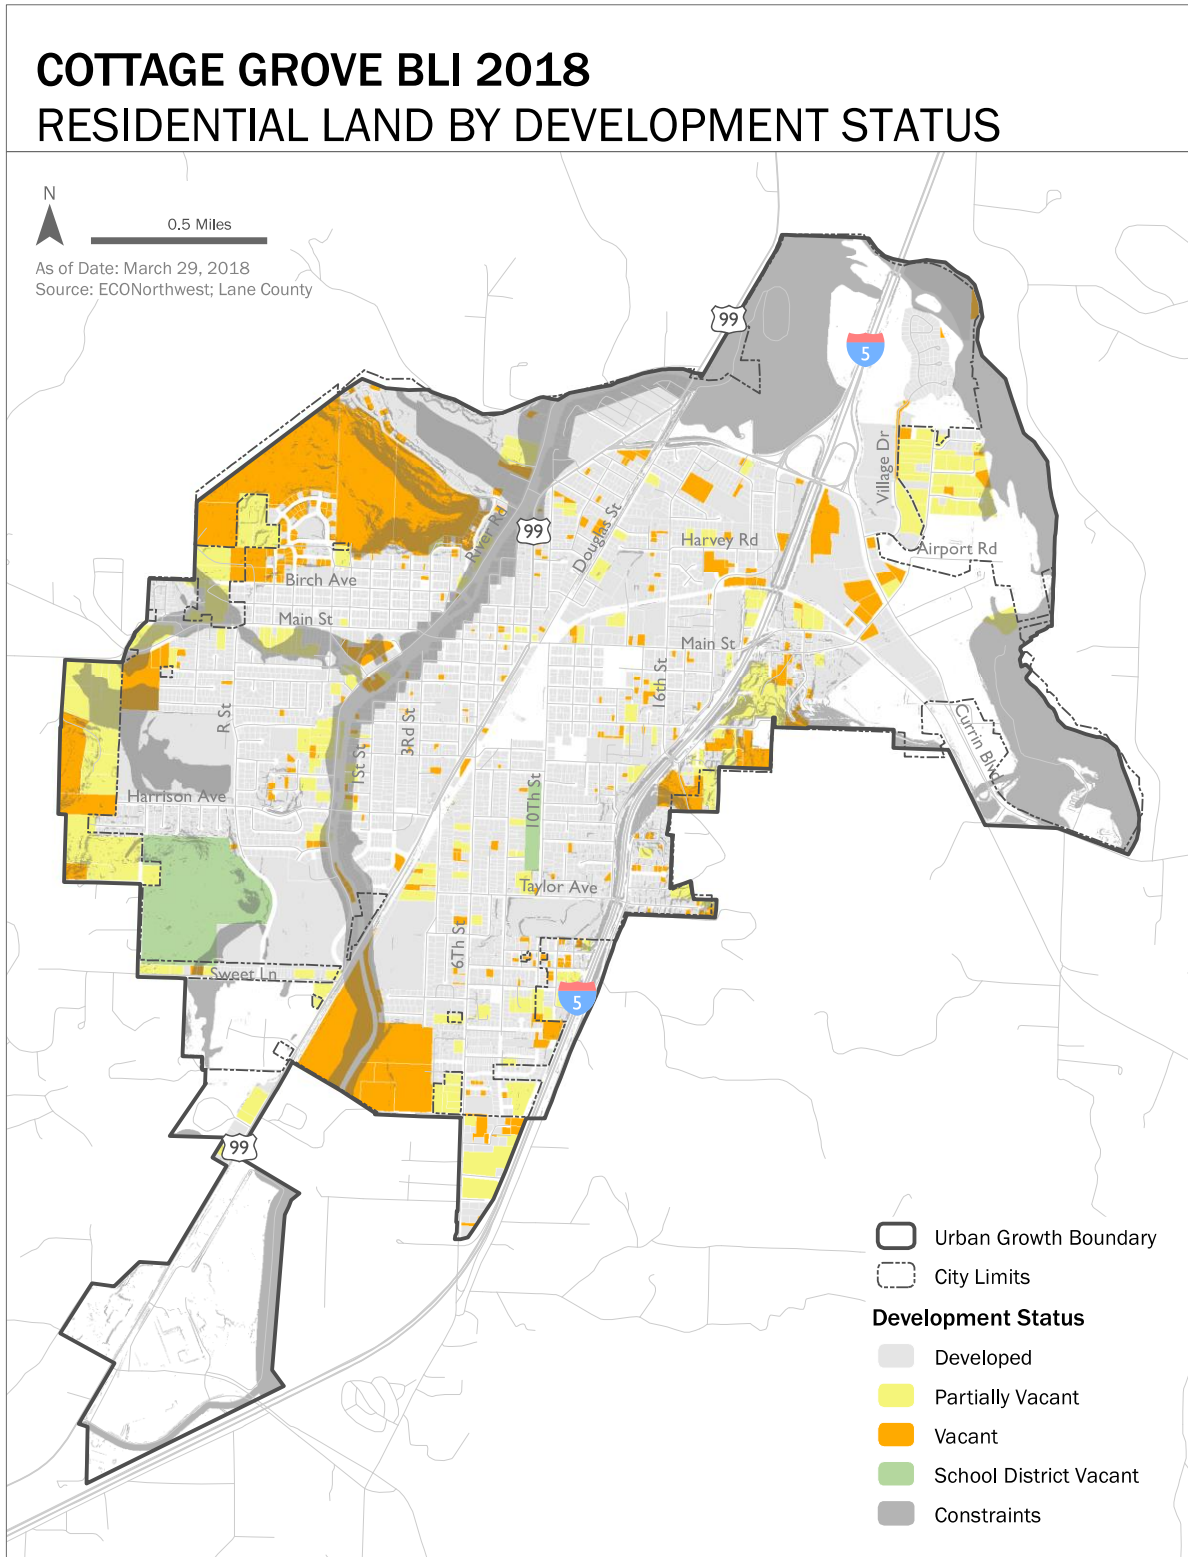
COTTAGE GROVE BLI 2018
RESIDENTIAL LAND BY DEVELOPMENT STATUS

N

0.5 Miles

As of Date: March 29, 2018
Source: ECONorthwest; Lane County

99

5

Village Dr

River Rd

99

Douglas St

Harvey Rd

Airport Rd

Birch Ave

Main St

Main St

16th St

R St

Currin Blvd

1St St

3Rd St

Harrison Ave

10Th St

Taylor Ave

6Th St

Sweet Ln

5

99

Urban Growth Boundary

City Limits

Development Status

Developed

Partially Vacant

Vacant

School District Vacant

Constraints